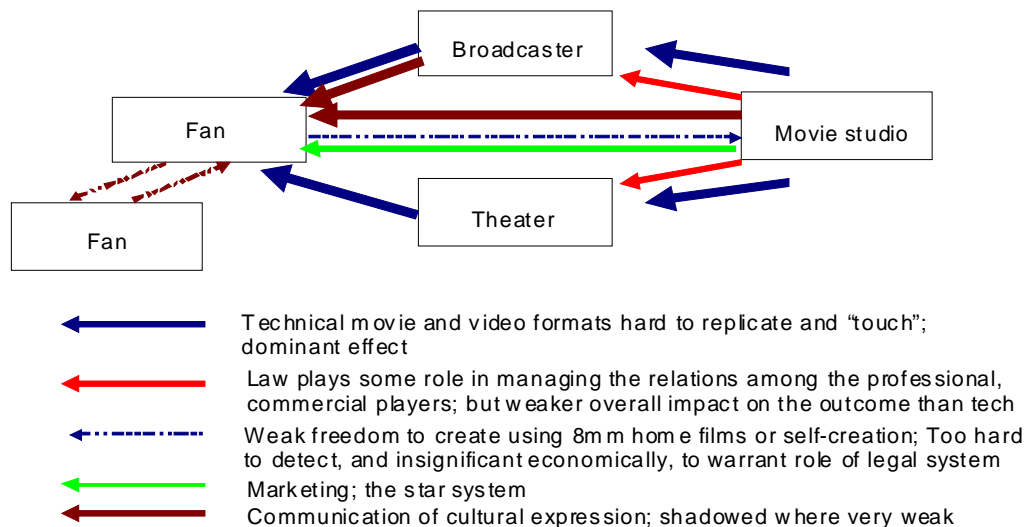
Broadcaster

Fan

Movie studio

Fan

Theater

Technical movie and video formats hard to replicate and "touch"; dominant effect

Law plays some role in managing the relations among the professional, commercial players; but weaker overall impact on the outcome than tech

Weak freedom to create using 8mm home films or self-creation; Too hard to detect, and insignificant economically, to warrant role of legal system

Marketing; the star system

Communication of cultural expression; shadowed where very weak